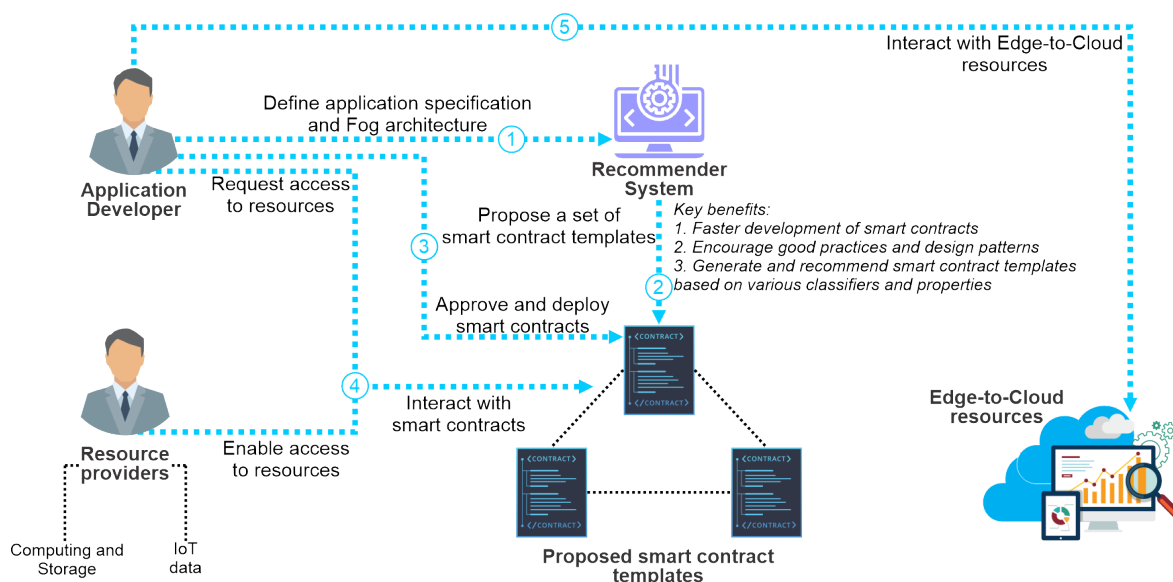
5

Interact with Edge-to-Cloud resources

Application Developer

Define application specification and Fog architecture

1

Recommender System

Request access to resources

Propose a set of smart contract templates

3

Key benefits:
1. Faster development of smart contracts
2. Encourage good practices and design patterns
3. Generate and recommend smart contract templates based on various classifiers and properties

2

Approve and deploy smart contracts

<CONTRACT>
</CONTRACT>

4

Interact with smart contracts

Resource providers

Enable access to resources

<CONTRACT>
</CONTRACT>

<CONTRACT>
</CONTRACT>

Edge-to-Cloud resources

Computing and Storage

IoT data

Proposed smart contract templates